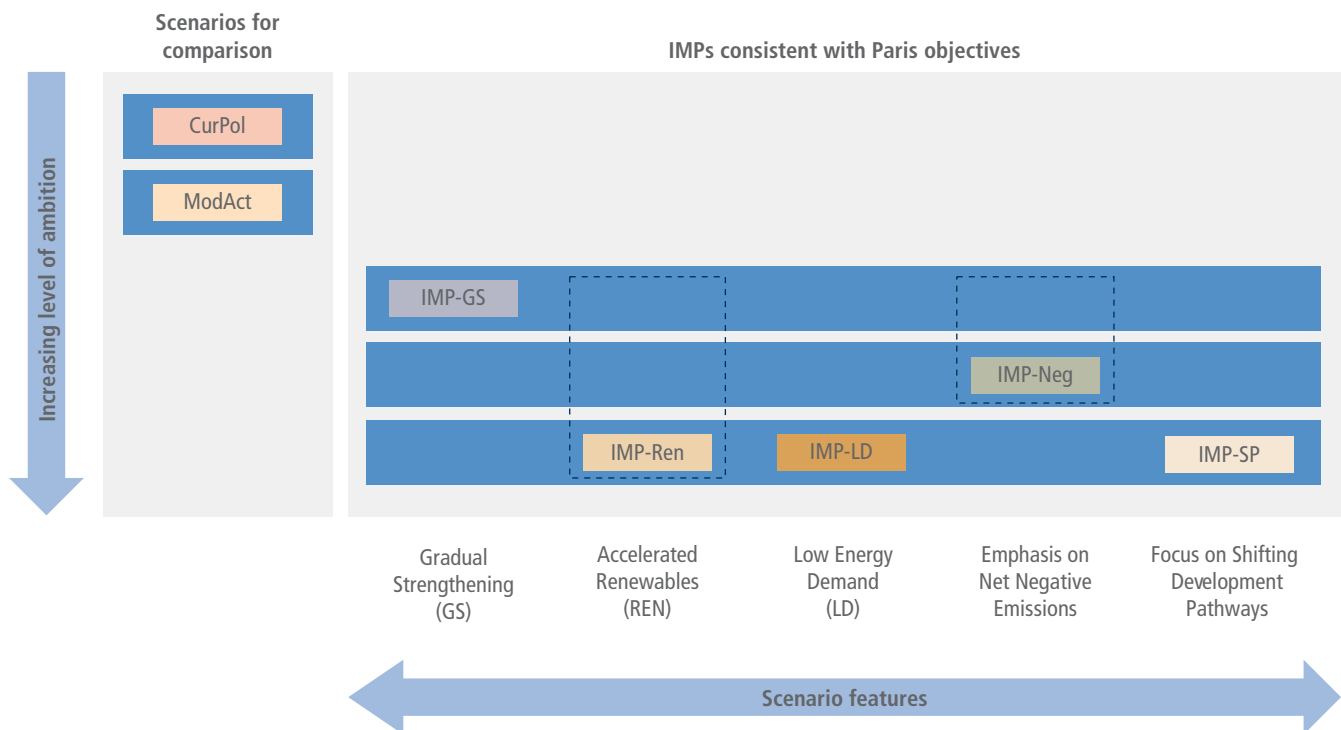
Scenarios for comparison

IMPs consistent with Paris objectives

Increasing level of ambition

CurPol

ModAct

IMP-GS

IMP-Neg

IMP-Ren

IMP-LD

IMP-SP

Gradual Strengthening (GS)

Accelerated Renewables (REN)

Low Energy Demand (LD)

Emphasis on Net Negative Emissions

Focus on Shifting Development Pathways

Scenario features